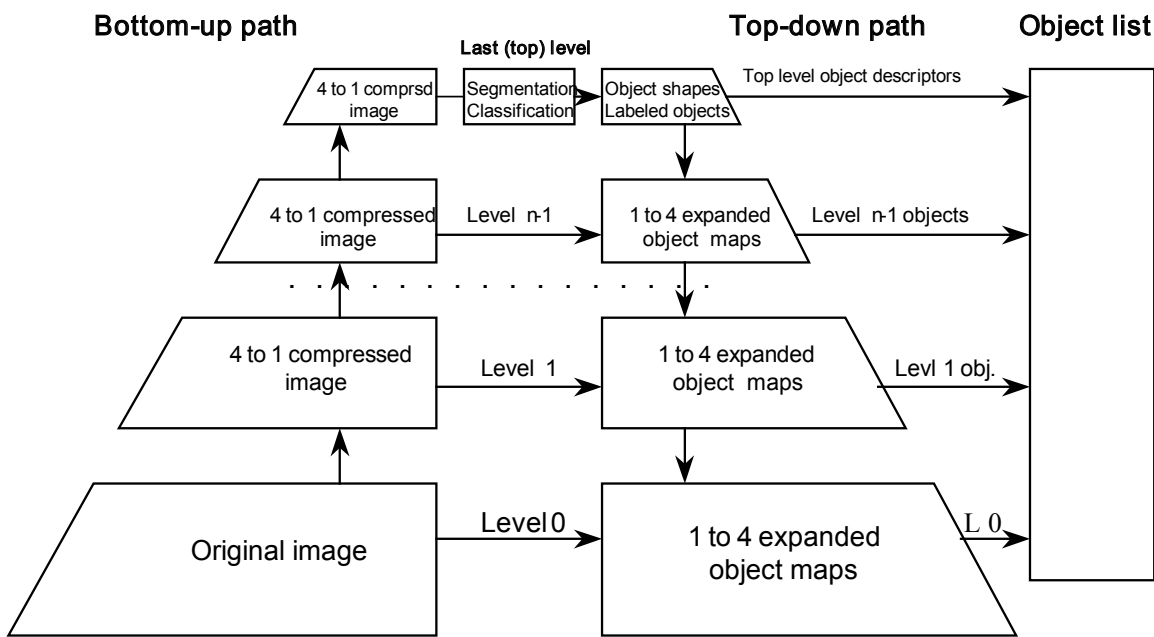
Bottom-up path

Last (top) level

Top-down path

Object list

4 to 1 comprsd image

Segmentation Classification

Object shapes Labeled objects

Top level object descriptors

4 to 1 compressed image

Level n-1

1 to 4 expanded object maps

Level n-1 objects

4 to 1 compressed image

Level 1

1 to 4 expanded object maps

Levl 1 obj.

Original image

Level 0

1 to 4 expanded object maps

L 0